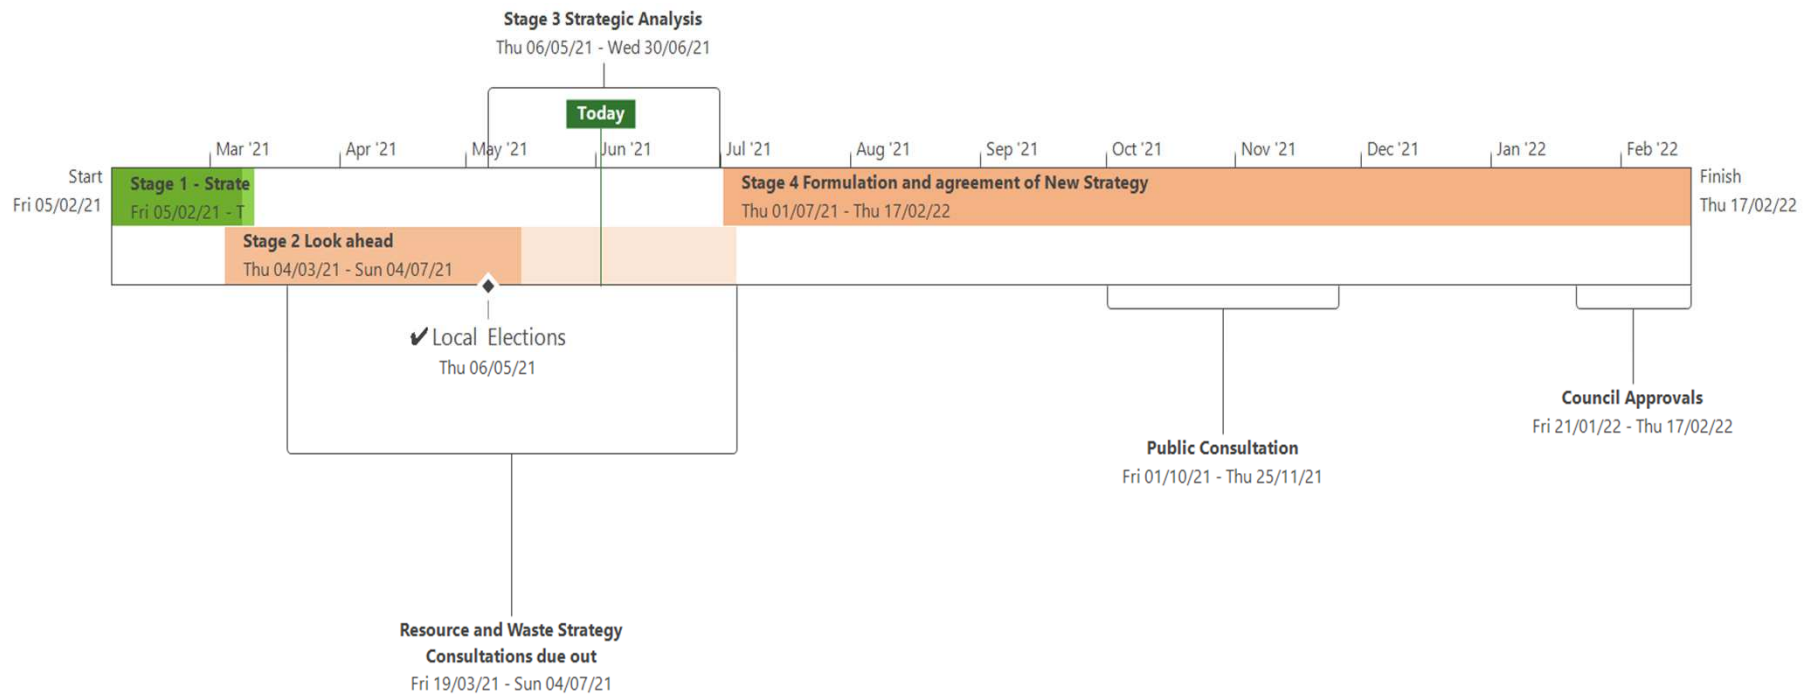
Stage 3 Strategic Analysis
Thu 06/05/21 - Wed 30/06/21

Today

Mar '21 Apr '21 May '21 Jun '21 Jul '21 Aug '21 Sep '21 Oct '21 Nov '21 Dec '21 Jan '22 Feb '22

Start
Fri 05/02/21

Stage 1 - Strate
Fri 05/02/21 - T

Stage 4 Formulation and agreement of New Strategy
Thu 01/07/21 - Thu 17/02/22

Finish
Thu 17/02/22

Stage 2 Look ahead
Thu 04/03/21 - Sun 04/07/21

✔Local Elections
Thu 06/05/21

Council Approvals
Fri 21/01/22 - Thu 17/02/22

Public Consultation
Fri 01/10/21 - Thu 25/11/21

Resource and Waste Strategy Consultations due out
Fri 19/03/21 - Sun 04/07/21